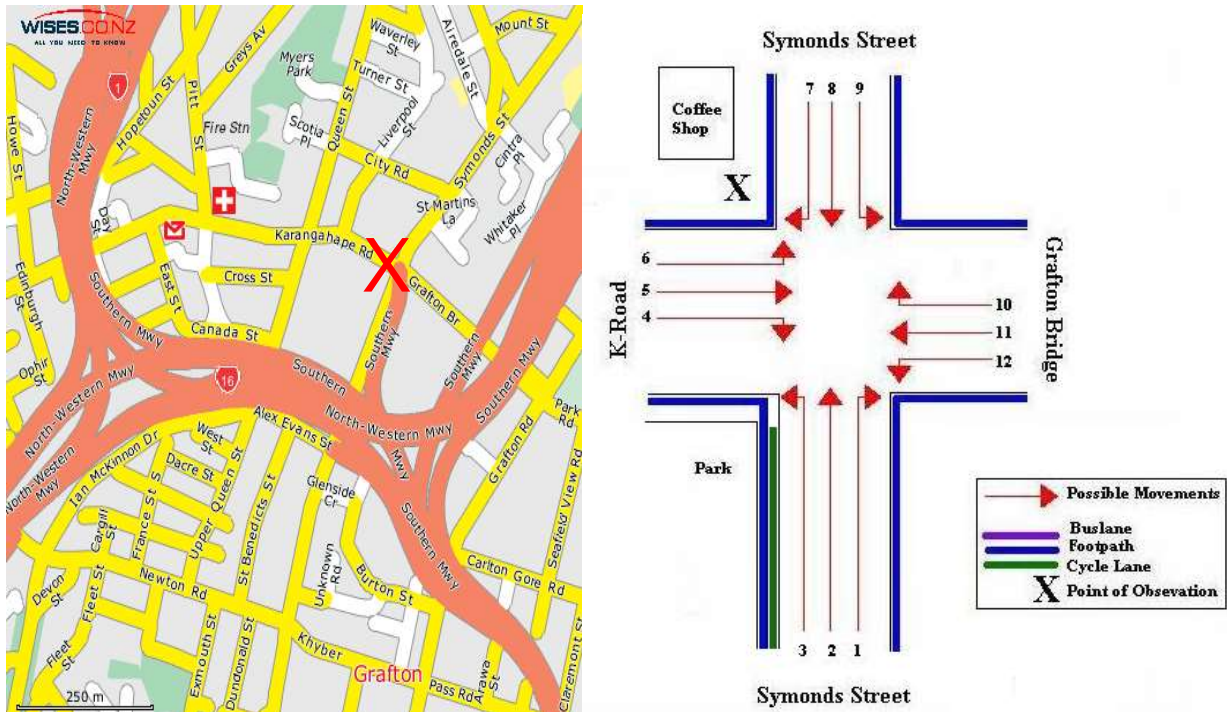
WISES.CO.NZ
ALL YOU NEED TO KNOW

Waverley St
Mount St
Airedale St
Greys Av
Myers Park
Turner St
1
Hopetoun St
Pitt St
Queen St
North-Western Mwy
Howe St
Fire Stn
Scotia Pl
Liverpool St
Symonds St
Cintra Pl
City Rd
Day St
St Martins La
Whitaker Pl
Karangahape Rd
X
Edinburgh St
East St
Cross St
Grafton Br
Southern Mwy
Canada St
Southern Mwy
Southern Mwy
Ophir St
North-Western Mwy
16
Southern
North-Western Mwy
Southern Mwy
Park Rd
Alex Evans St
Mwy
West St
Ian McKinnon Dr
Dacre St
Grafton Rd
Seafield View Rd
North-Western Mwy
Upper Queen St
St Benedicts St
Glenside Cr
France St
Cargill St
Newton Rd
Unknown Rd
Carlton Gore Rd
Devon St
Fleet St
Burton St
Southern Mwy
Fleet St
Exmouth St
Dundonald St
Khyber
Pass Rd
Arawa St
Claremont St
Grafton
250 m

Symonds Street
Coffee Shop
X
7 8 9
6
5
4
K-Road
Grafton Bridge
10
11
12
Park
3 2 1
Symonds Street

Possible Movements
Buslane
Footpath
Cycle Lane
X Point of Obsevation